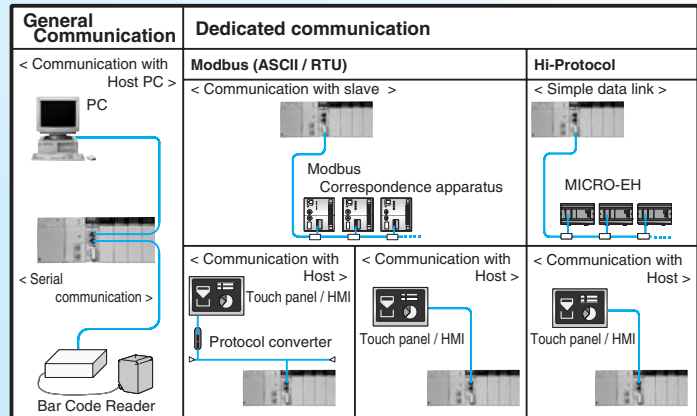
General Communication

< Communication with Host PC >

PC

< Serial communication >

Bar Code Reader

Dedicated communication

Modbus (ASCII / RTU)

< Communication with slave >

Modbus Correspondence apparatus

Hi-Protocol

< Simple data link >

MICRO-EH

< Communication with Host >

Touch panel / HMI

Protocol converter

< Communication with Host >

Touch panel / HMI

< Communication with Host >

Touch panel / HMI